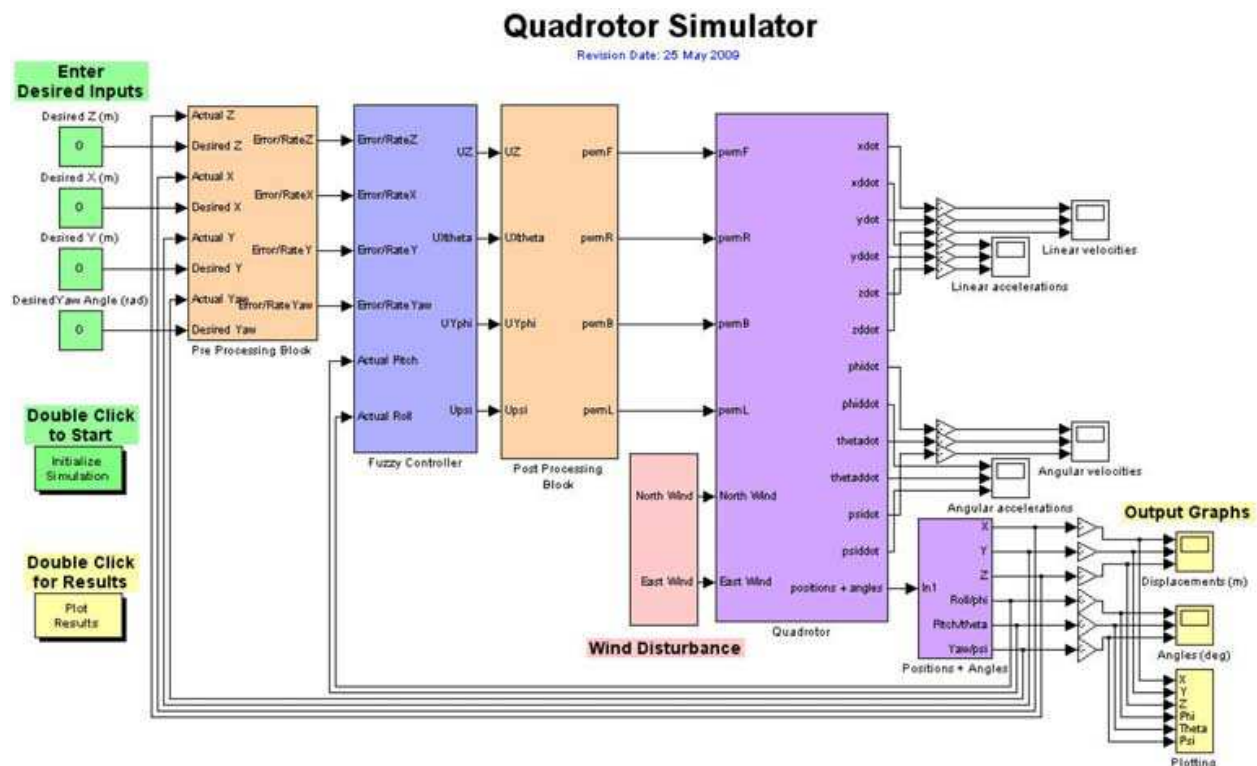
Quadrotor Simulator
Revision Date: 25 May 2009

Enter Desired Inputs

Desired Z (m)
0
Desired X (m)
0
Desired Y (m)
0
DesiredYaw Angle (rad)
0

Actual Z
Desired Z
Actual X
Desired X
Actual Y
Desired Y
Actual Yaw
Desired Yaw
Error/RateZ
Error/RateX
Error/RateY
Error/Rate Yaw
Pre Processing Block

Error/RateZ
Error/RateX
Error/RateY
Error/Rate Yaw
Actual Pitch
Actual Roll
UZ
UXtheta
UYphi
Upsi
Fuzzy Controller

UZ
UXtheta
UYphi
Upsi
permF
permR
permB
permL
Post Processing Block

North Wind
East Wind
Wind Disturbance

permF
permR
permB
permL
North Wind
East Wind
xdot
xddot
ydot
yddot
zdot
zddot
phidot
phiddot
thetadot
thetaddot
psidot
psiddot
positions + angles
Quadrotor

Linear velocities
Linear accelerations
Angular velocities
Angular accelerations

In1
X
Y
Z
Roll/phi
Pitch/theta
Yaw/psi
Positions + Angles

Output Graphs
Displacements (m)
Angles (deg)
X
Y
Z
Phi
Theta
Psi
Plotting

Double Click to Start
Initialize Simulation

Double Click for Results
Plot Results